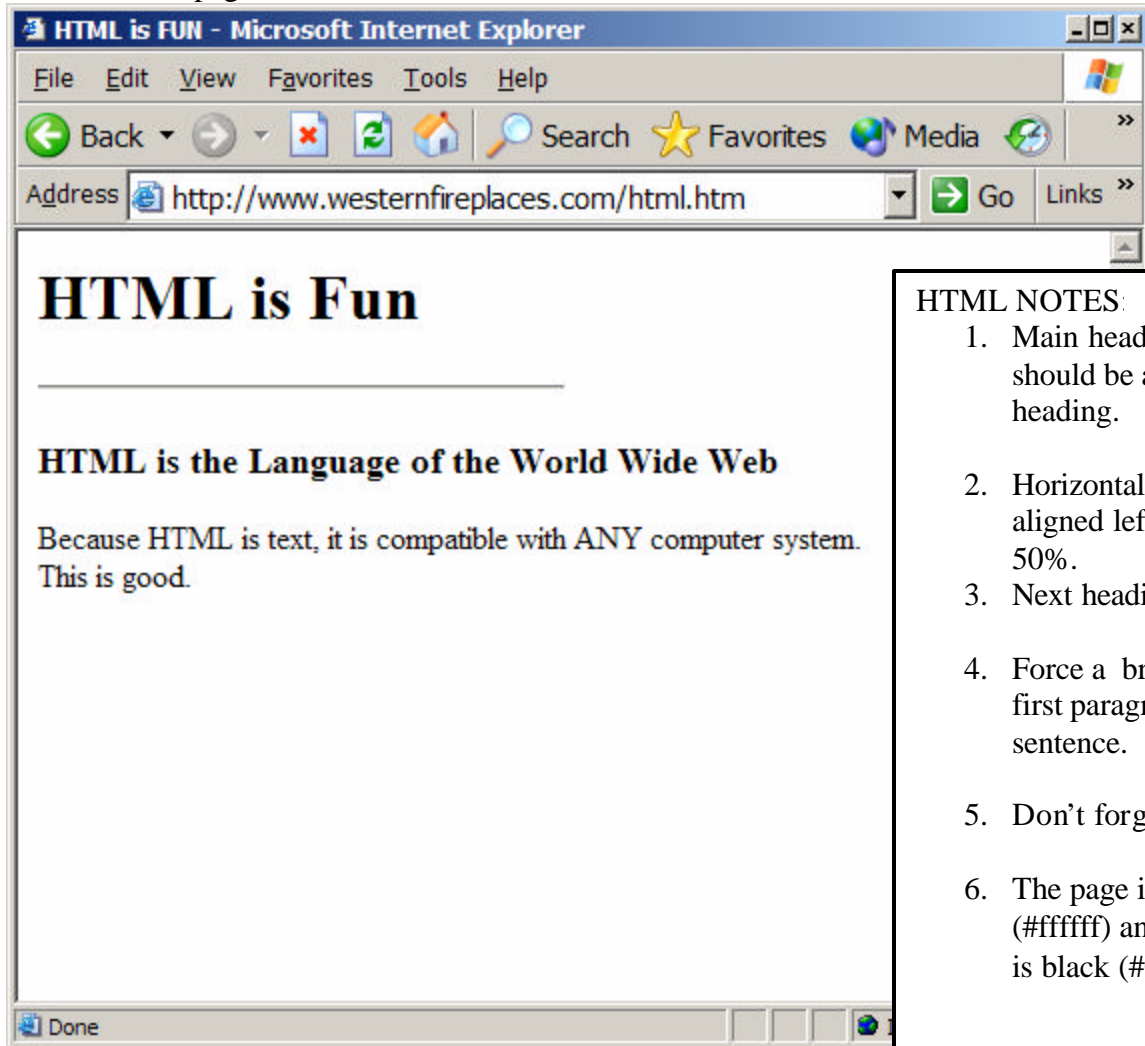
HTML is FUN - Microsoft Internet Explorer

File Edit View Favorites Tools Help

Back Search Favorites Media

Address http://www.westernfireplaces.com/html.htm Go Links

# HTML is Fun

### HTML is the Language of the World Wide Web

Because HTML is text, it is compatible with ANY computer system. This is good.

Done

HTML NOTES:

1. Main head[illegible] should be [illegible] heading.
2. Horizontal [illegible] aligned lef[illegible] 50%.
3. Next headi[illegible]
4. Force a br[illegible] first paragr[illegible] sentence.
5. Don't forg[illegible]
6. The page i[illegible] (#ffffff) an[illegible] is black (#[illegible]